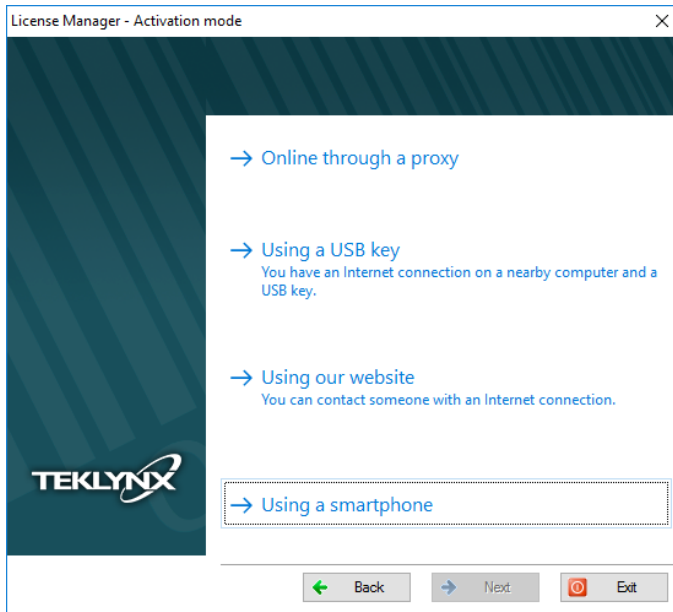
License Manager - Activation mode

→ Online through a proxy

→ Using a USB key
You have an Internet connection on a nearby computer and a USB key.

→ Using our website
You can contact someone with an Internet connection.

TEKLYNX

→ Using a smartphone

Back
Next
Exit